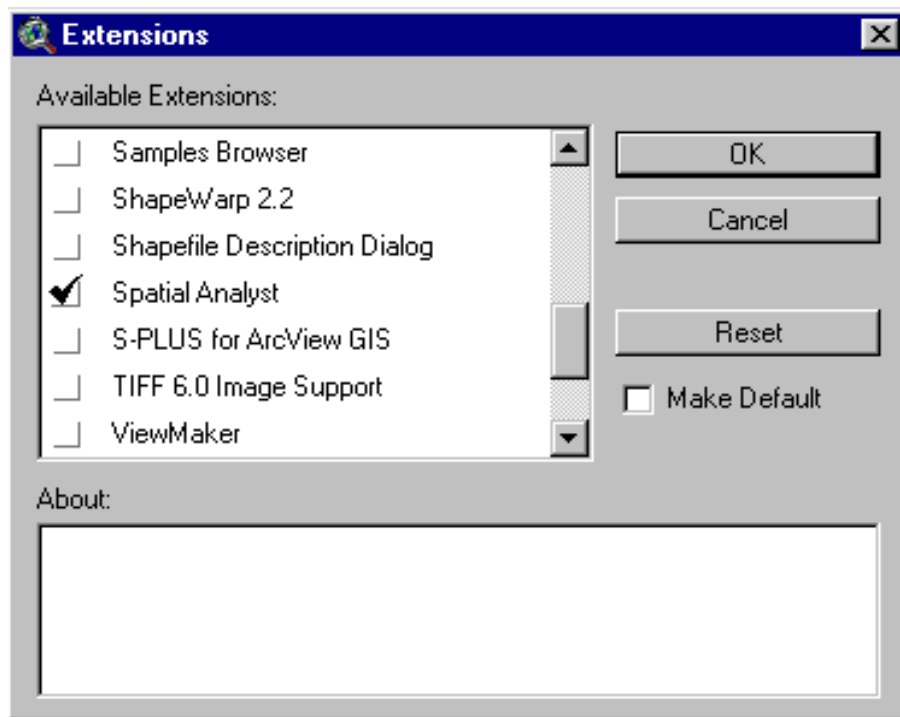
Extensions

Available Extensions:

Samples Browser
ShapeWarp 2.2
Shapefile Description Dialog
✔ Spatial Analyst
S-PLUS for ArcView GIS
TIFF 6.0 Image Support
ViewMaker

OK
Cancel
Reset
Make Default

About: